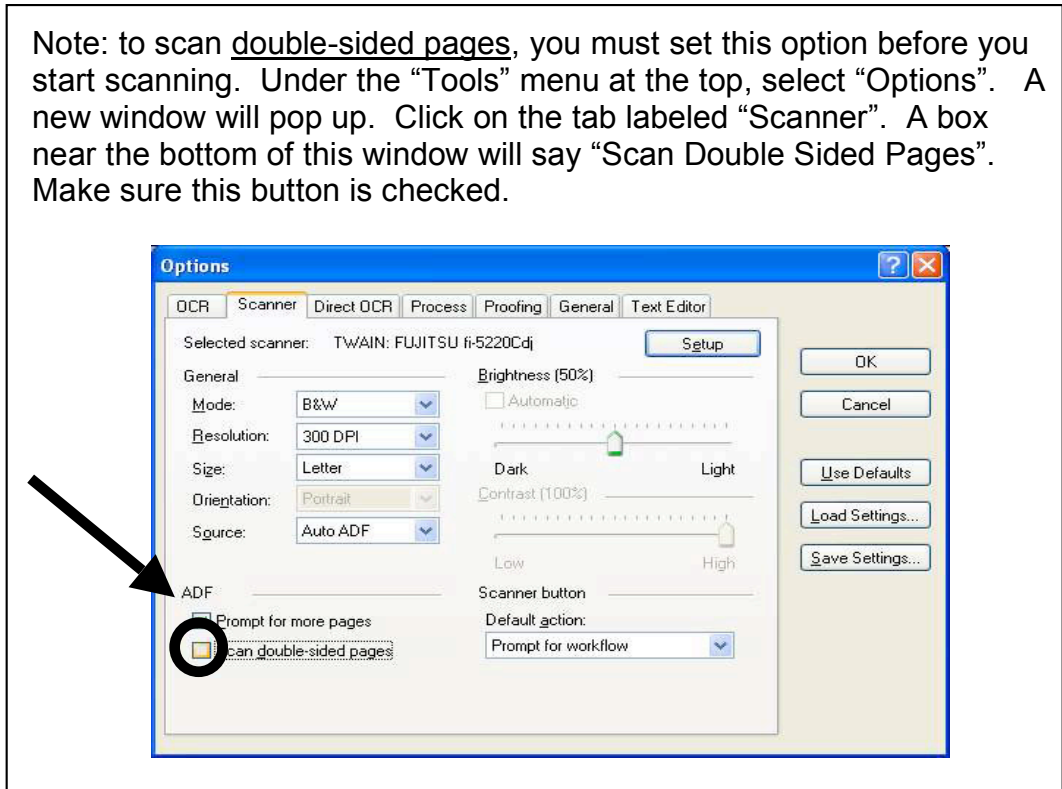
Note: to scan double-sided pages, you must set this option before you start scanning. Under the "Tools" menu at the top, select "Options". A new window will pop up. Click on the tab labeled "Scanner". A box near the bottom of this window will say "Scan Double Sided Pages". Make sure this button is checked.

Options

OCR | Scanner | Direct OCR | Process | Proofing | General | Text Editor

Selected scanner: TWAIN: FUJITSU fi-5220Cdj

Setup

OK

Cancel

General

Mode: B&W

Resolution: 300 DPI

Size: Letter

Orientation: Portrait

Source: Auto ADF

Brightness (50%)

Automatic

Dark Light

Contrast (100%)

Low High

Use Defaults

Load Settings...

Save Settings...

ADF

Prompt for more pages

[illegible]can double-sided pages

Scanner button

Default action:

Prompt for workflow